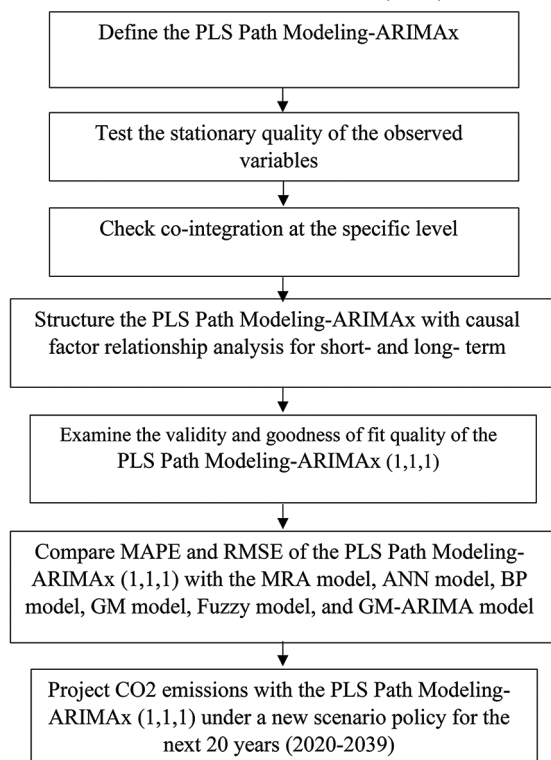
Define the PLS Path Modeling-ARIMAx

Test the stationary quality of the observed variables

Check co-integration at the specific level

Structure the PLS Path Modeling-ARIMAx with causal factor relationship analysis for short- and long- term

Examine the validity and goodness of fit quality of the PLS Path Modeling-ARIMAx (1,1,1)

Compare MAPE and RMSE of the PLS Path Modeling-ARIMAx (1,1,1) with the MRA model, ANN model, BP model, GM model, Fuzzy model, and GM-ARIMA model

Project CO2 emissions with the PLS Path Modeling-ARIMAx (1,1,1) under a new scenario policy for the next 20 years (2020-2039)